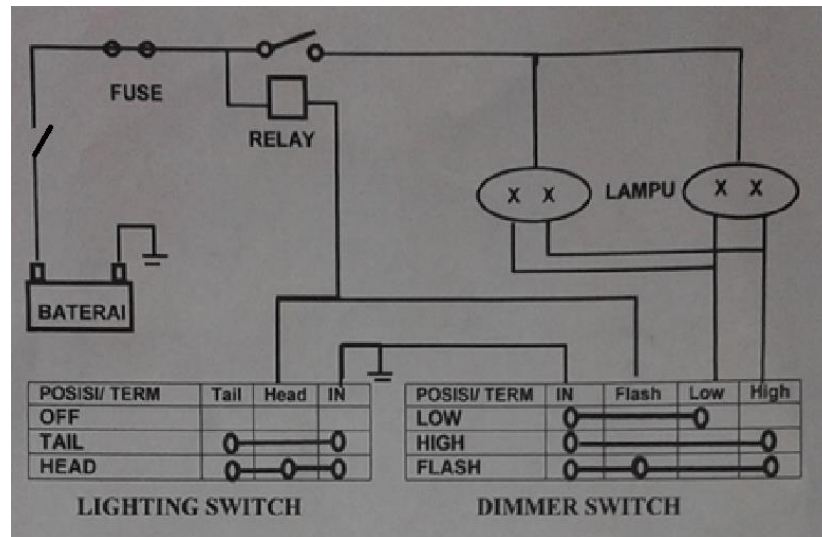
FUSE

RELAY

LAMPU

X X

X X

BATERAI

| POSISI/ TERM | Tail | Head | IN |
|---|---|---|---|
| OFF | | | |
| TAIL | | | |
| HEAD | | | |

LIGHTING SWITCH

| POSISI/ TERM | IN | Flash | Low | High |
|---|---|---|---|---|
| LOW | | | | |
| HIGH | | | | |
| FLASH | | | | |

DIMMER SWITCH